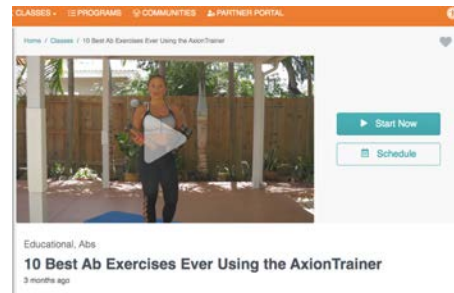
CLASSES ⌄ PROGRAMS COMMUNITIES PARTNER PORTAL

Home / Classes / 10 Best Ab Exercises Ever Using the AxionTrainer

Start Now

Schedule

Educational, Abs

10 Best Ab Exercises Ever Using the AxionTrainer

3 months ago